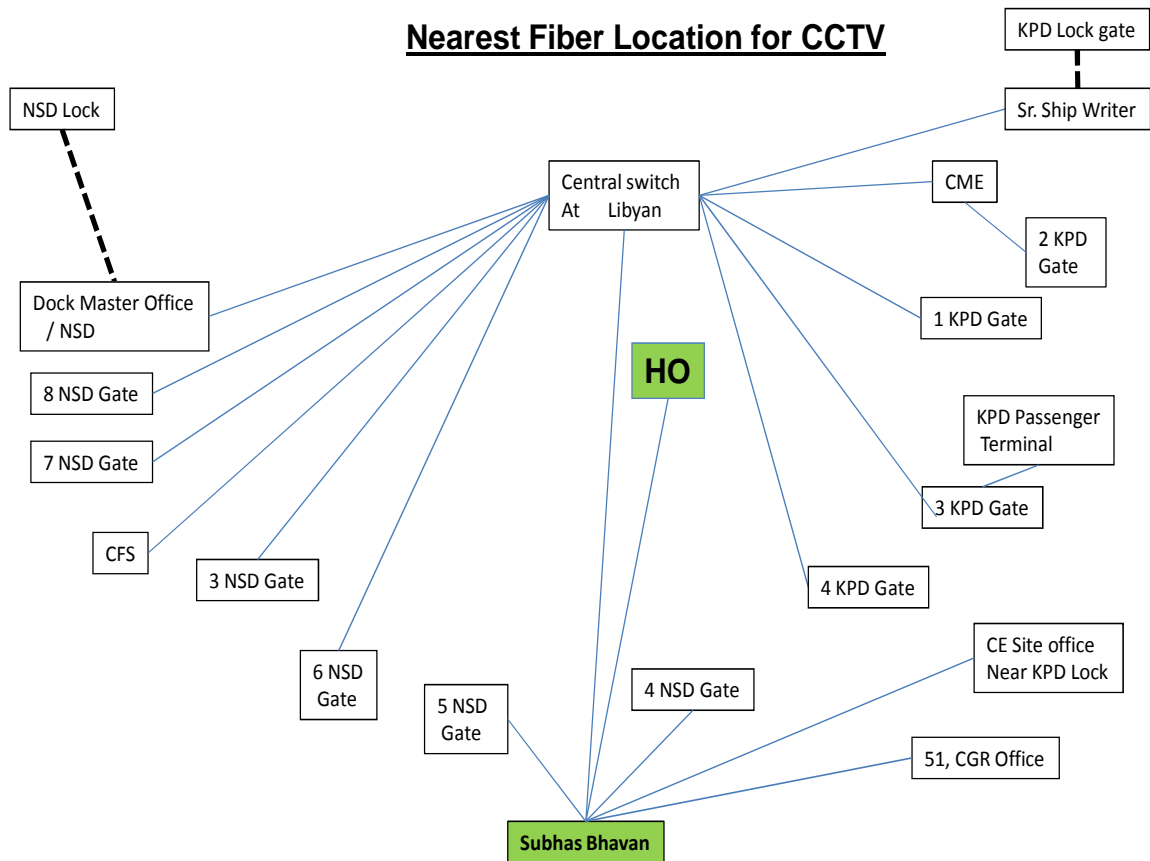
Nearest Fiber Location for CCTV

KPD Lock gate

NSD Lock

Sr. Ship Writer

Central switch At Libyan

CME

2 KPD Gate

Dock Master Office / NSD

1 KPD Gate

HO

8 NSD Gate

KPD Passenger Terminal

7 NSD Gate

3 KPD Gate

CFS

3 NSD Gate

4 KPD Gate

CE Site office Near KPD Lock

6 NSD Gate

4 NSD Gate

5 NSD Gate

51, CGR Office

Subhas Bhavan